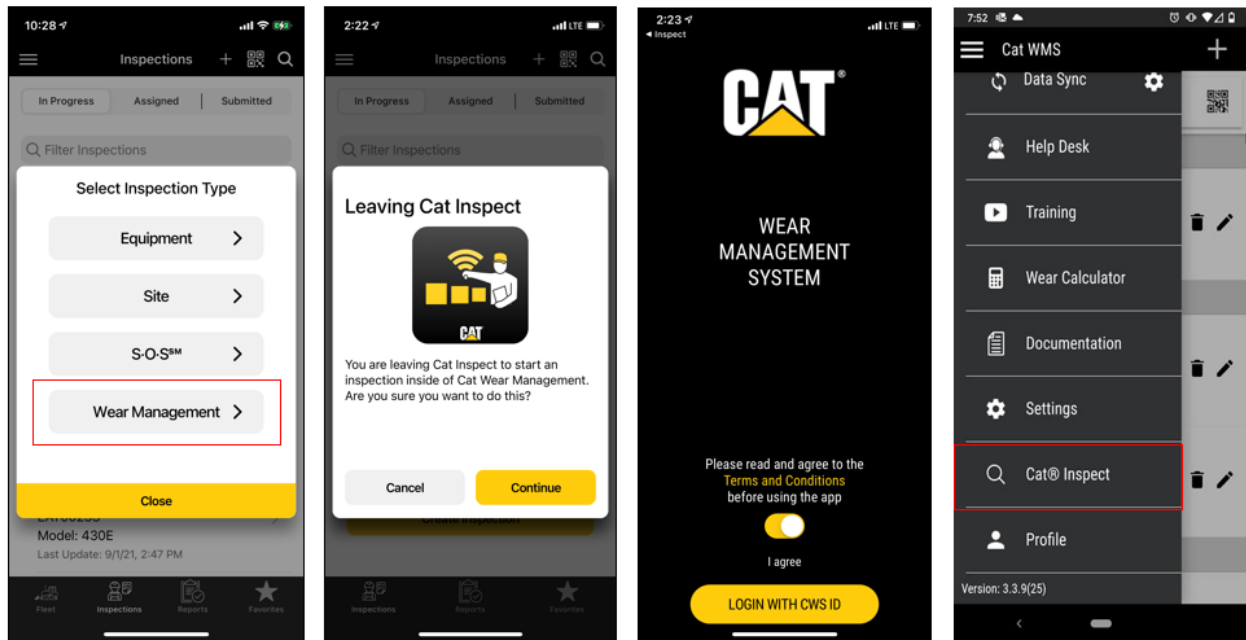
10:28

Inspections

In Progress | Assigned | Submitted

Filter Inspections

Select Inspection Type

Equipment

Site

S·O·S℠

Wear Management

Close

EAT00255
Model: 430E
Last Update: 9/1/21, 2:47 PM

Fleet | Inspections | Reports | Favorites

2:22

Inspections

In Progress | Assigned | Submitted

Filter Inspections

Leaving Cat Inspect

CAT

You are leaving Cat Inspect to start an inspection inside of Cat Wear Management. Are you sure you want to do this?

Cancel | Continue

Create Inspection

Inspections | Reports | Favorites

2:23
◂ Inspect

CAT®

WEAR MANAGEMENT SYSTEM

Please read and agree to the Terms and Conditions before using the app

I agree

LOGIN WITH CWS ID

7:52

Cat WMS

Data Sync

Help Desk

Training

Wear Calculator

Documentation

Settings

Cat® Inspect

Profile

Version: 3.3.9(25)